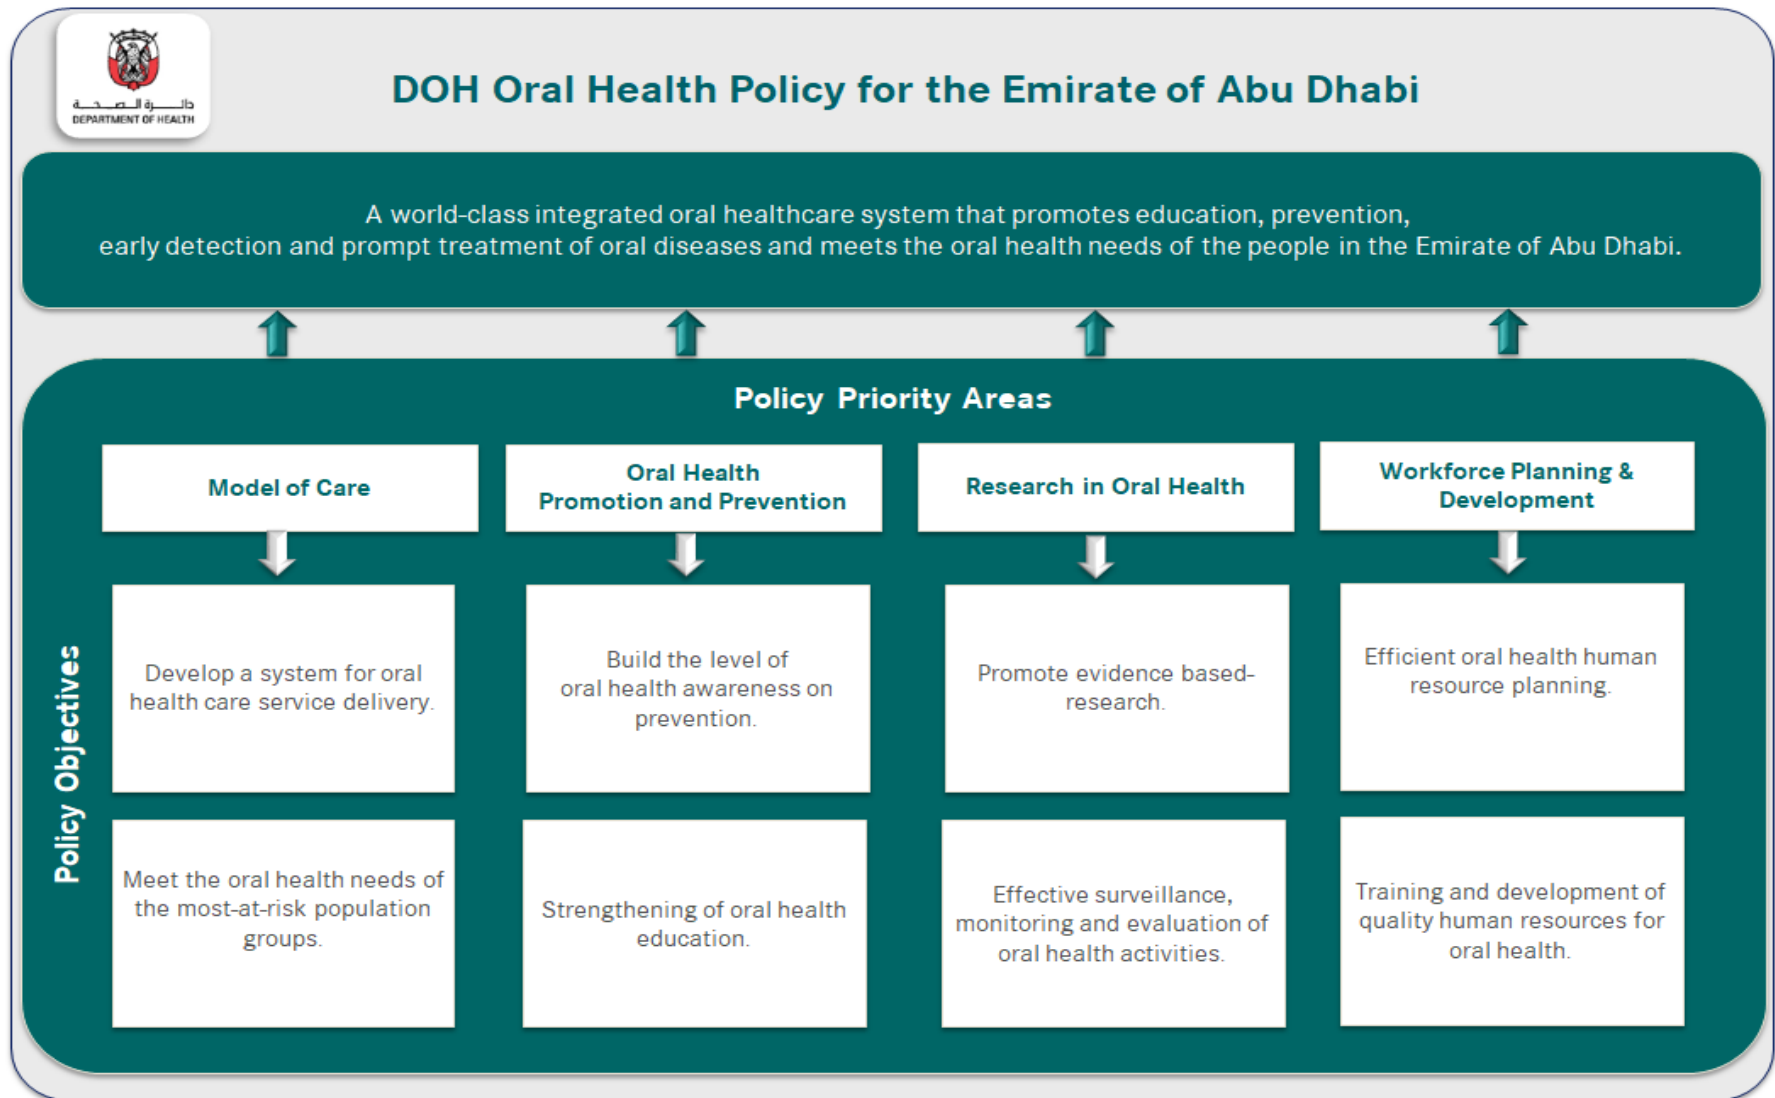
دائـرة الـصـحـة
DEPARTMENT OF HEALTH

DOH Oral Health Policy for the Emirate of Abu Dhabi

A world-class integrated oral healthcare system that promotes education, prevention, early detection and prompt treatment of oral diseases and meets the oral health needs of the people in the Emirate of Abu Dhabi.

Policy Priority Areas

Policy Objectives

| Model of Care | Oral Health Promotion and Prevention | Research in Oral Health | Workforce Planning & Development |
|---|---|---|---|
| Develop a system for oral health care service delivery. | Build the level of oral health awareness on prevention. | Promote evidence based-research. | Efficient oral health human resource planning. |
| Meet the oral health needs of the most-at-risk population groups. | Strengthening of oral health education. | Effective surveillance, monitoring and evaluation of oral health activities. | Training and development of quality human resources for oral health. |